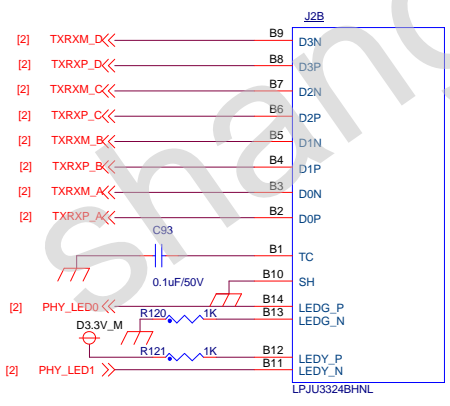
J2B

[2] TXRXM_D B9 D3N
[2] TXRXP_D B8 D3P
[2] TXRXM_C B7 D2N
[2] TXRXP_C B6 D2P
[2] TXRXM_B B5 D1N
[2] TXRXP_B B4 D1P
[2] TXRXM_A B3 D0N
[2] TXRXP_A B2 D0P

C93
0.1uF/50V
B1 TC
B10 SH
[2] PHY_LED0 B14 LEDG_P
D3.3V_M
R120 1K B13 LEDG_N
R121 1K B12 LEDY_P
[2] PHY_LED1 B11 LEDY_N
LPJU3324BHNL

shan